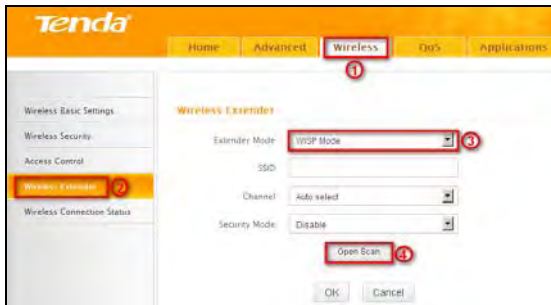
Tenda

Home
Advanced
Wireless
①
QoS
Applications

Wireless Basic Settings
Wireless Security
Access Control
Wireless Extender
②
Wireless Connection Status

Wireless Extender

Extender Mode
WISP Mode
③
SSID
Channel
Auto select
Security Mode
Disable
Open Scan
④
OK
Cancel